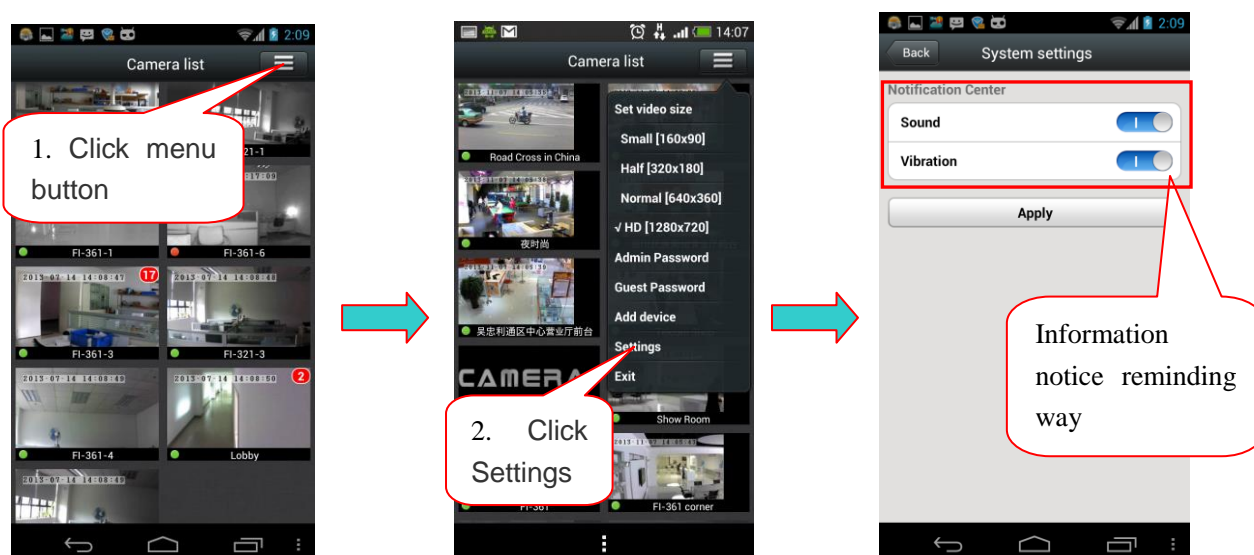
2:09
Camera list
1. Click menu button
321-1
17:09
FI-361-1
FI-361-6
2013-07-14 14:08:47
17
2013-07-14 14:08:48
FI-361-3
FI-321-3
2013-07-14 14:08:49
2013-07-14 14:08:50
2
FI-361-4
Lobby
2013-07-14 14:08:49

14:07
Camera list
Road Cross in China
夜时尚
吴忠利通区中心营业厅前台
CAMERA
Set video size
Small [160x90]
Half [320x180]
Normal [640x360]
√ HD [1280x720]
Admin Password
Guest Password
Add device
Settings
Exit
Show Room
2. Click Settings
FI-361
FI-361 corner

2:09
Back
System settings
Notification Center
Sound
Vibration
Apply
Information notice reminding way